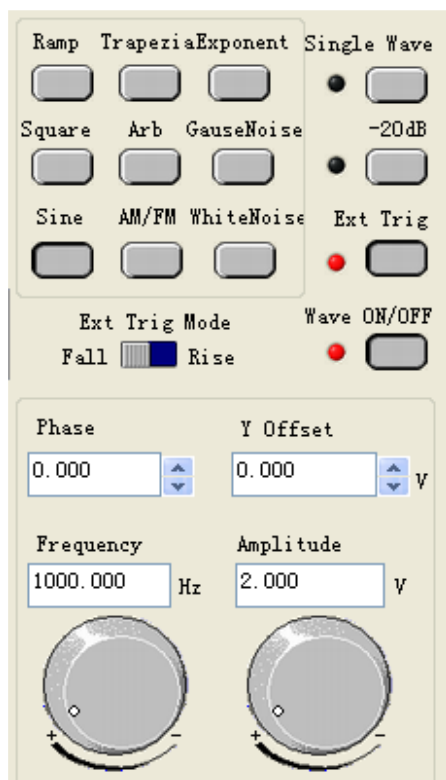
Ramp TrapeziaExponent

Square Arb GauseNoise

Sine AM/FM WhiteNoise

Single Wave

-20dB

Ext Trig

Ext Trig Mode

Fall Rise

Wave ON/OFF

Phase

0.000

Y Offset

0.000

V

Frequency

1000.000

Hz

Amplitude

2.000

V

+ −

+ −